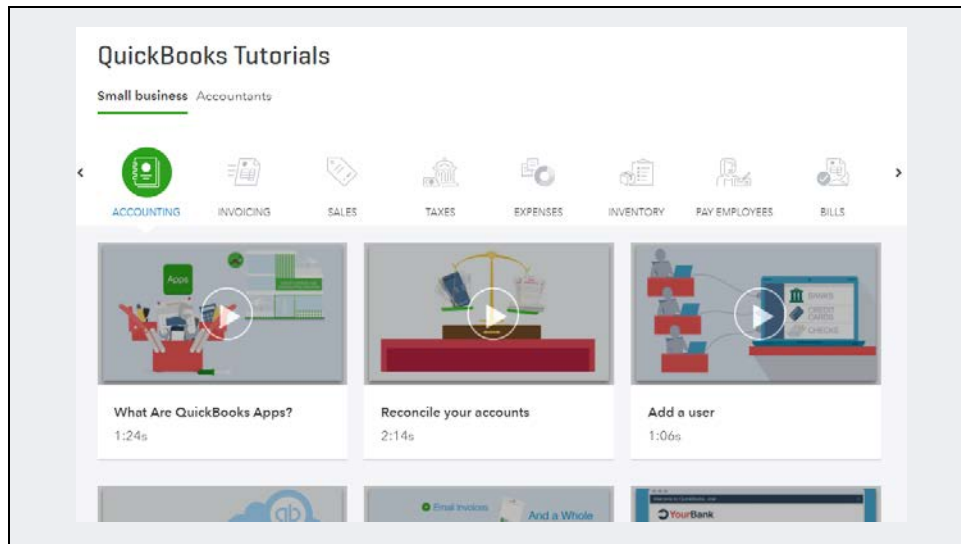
QuickBooks Tutorials

Small business Accountants

‹ ACCOUNTING INVOICING SALES TAXES EXPENSES INVENTORY PAY EMPLOYEES BILLS ›

Apps

What Are QuickBooks Apps?
1:24s

Reconcile your accounts
2:14s

BANKS
CREDIT CARDS
CHECKS

Add a user
1:06s

qb

Email invoices
And a Whole

YourBank